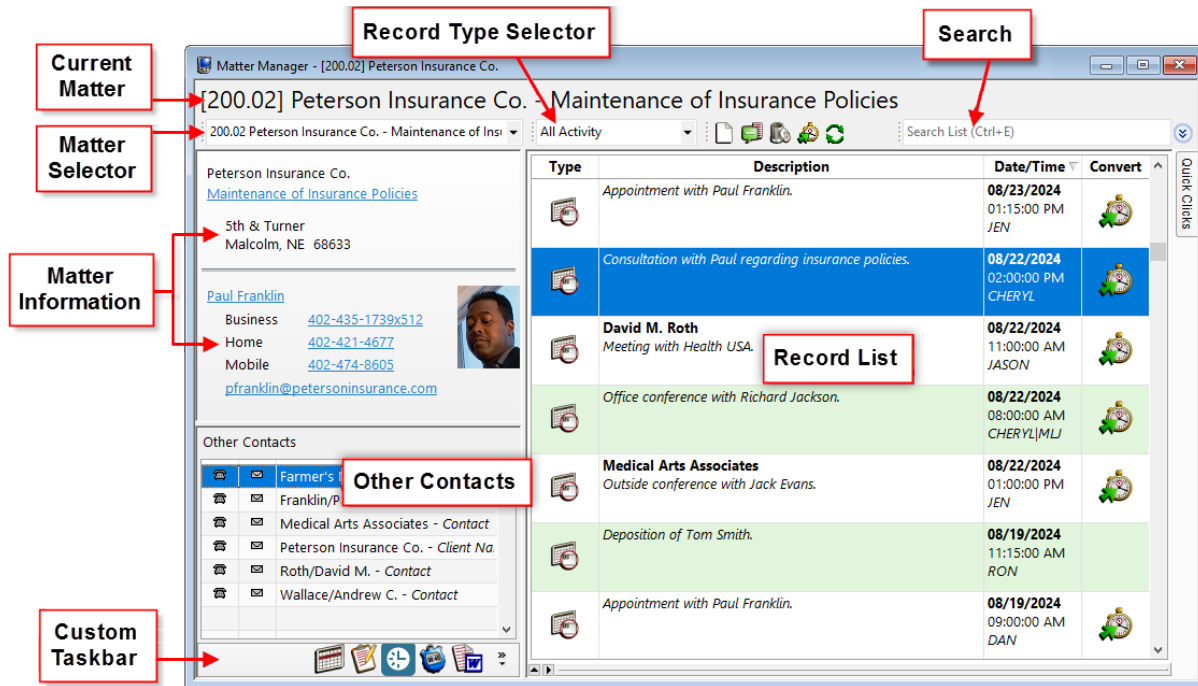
Current Matter

Record Type Selector

Search

Matter Manager - [200.02] Peterson Insurance Co.

[200.02] Peterson Insurance Co. - Maintenance of Insurance Policies

Matter Selector

200.02 Peterson Insurance Co. - Maintenance of Ins

All Activity

Search List (Ctrl+E)

Quick Clicks

Peterson Insurance Co.
Maintenance of Insurance Policies

5th & Turner
Malcolm, NE 68633

Matter Information

Paul Franklin
Business 402-435-1739x512
Home 402-421-4677
Mobile 402-474-8605
pfranklin@petersoninsurance.com

| Type | Description | Date/Time | Convert |
|---|---|---|---|
| | Appointment with Paul Franklin. | 08/23/2024 01:15:00 PM JEN | |
| | Consultation with Paul regarding insurance policies. | 08/22/2024 02:00:00 PM CHERYL | |
| | David M. Roth Meeting with Health USA. | 08/22/2024 11:00:00 AM JASON | |
| | Office conference with Richard Jackson. | 08/22/2024 08:00:00 AM CHERYL\|MLJ | |
| | Medical Arts Associates Outside conference with Jack Evans. | 08/22/2024 01:00:00 PM JEN | |
| | Deposition of Tom Smith. | 08/19/2024 11:15:00 AM RON | |
| | Appointment with Paul Franklin. | 08/19/2024 09:00:00 AM DAN | |

Record List

Other Contacts

Other Contacts

Farmer's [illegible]
Franklin/P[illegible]
Medical Arts Associates - Contact
Peterson Insurance Co. - Client Na
Roth/David M. - Contact
Wallace/Andrew C. - Contact

Custom Taskbar